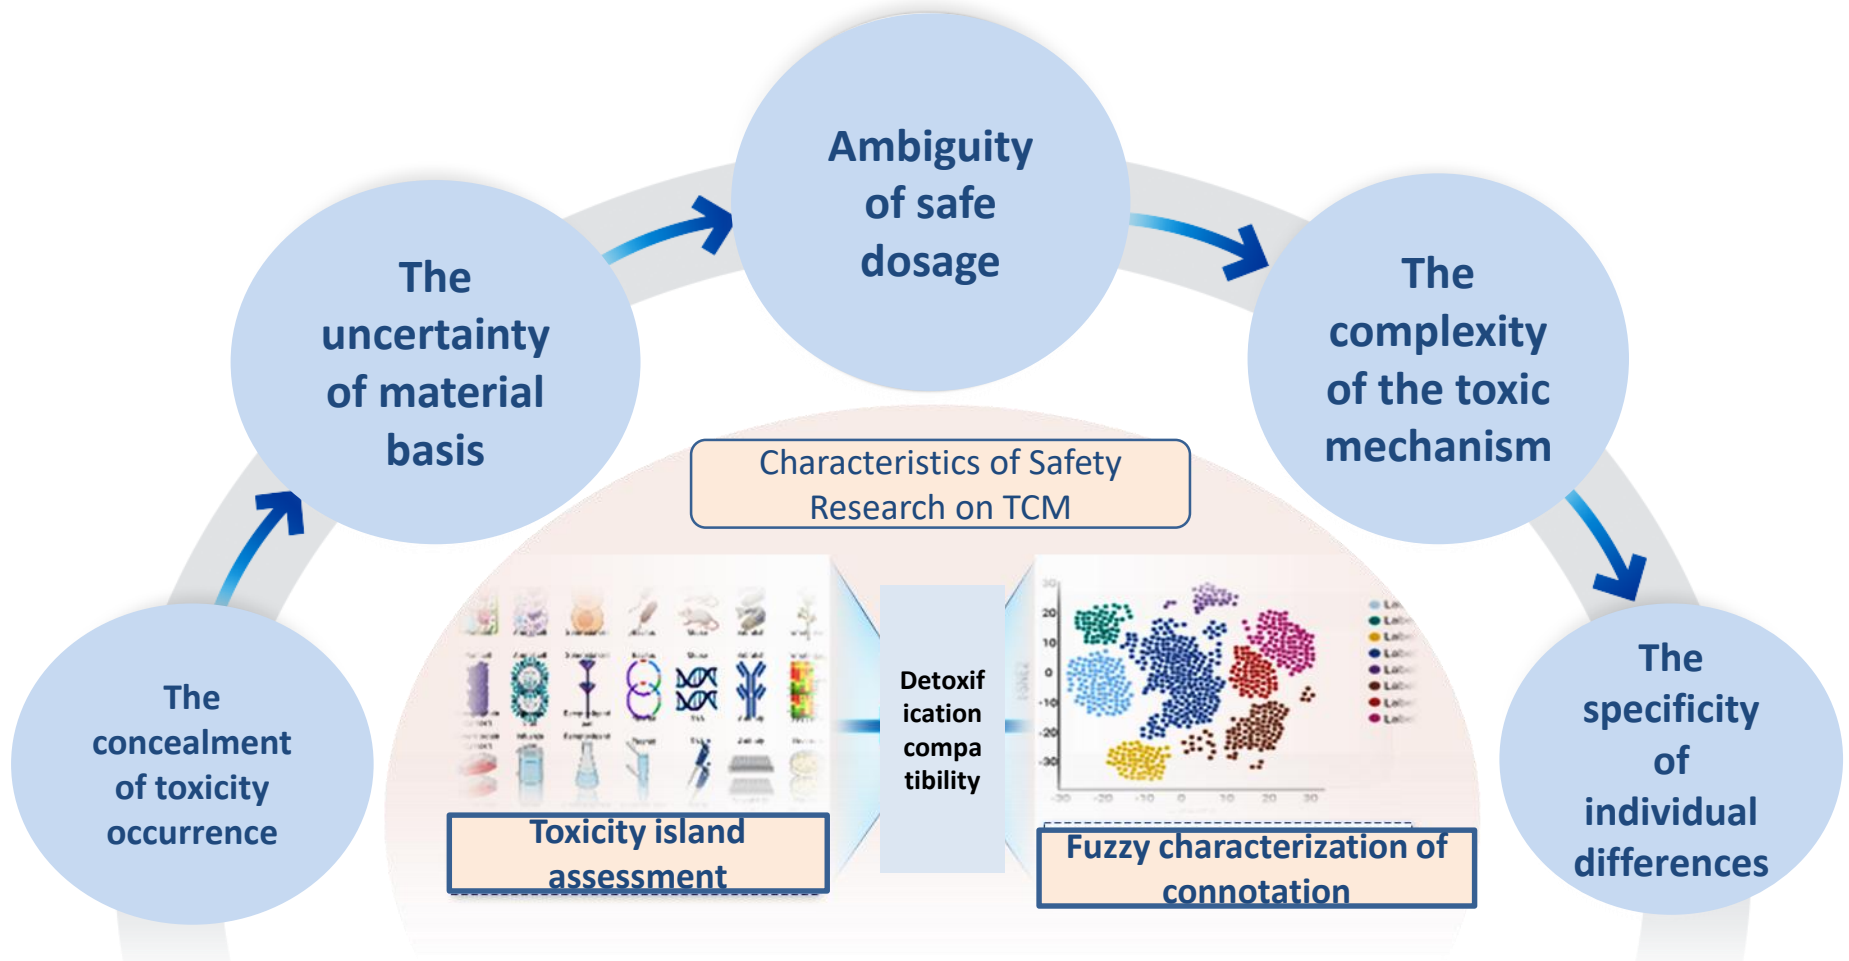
Ambiguity of safe dosage

The uncertainty of material basis

The complexity of the toxic mechanism

The concealment of toxicity occurrence

The specificity of individual differences

Characteristics of Safety Research on TCM

Detoxification compatibility

Toxicity island assessment

Fuzzy characterization of connotation